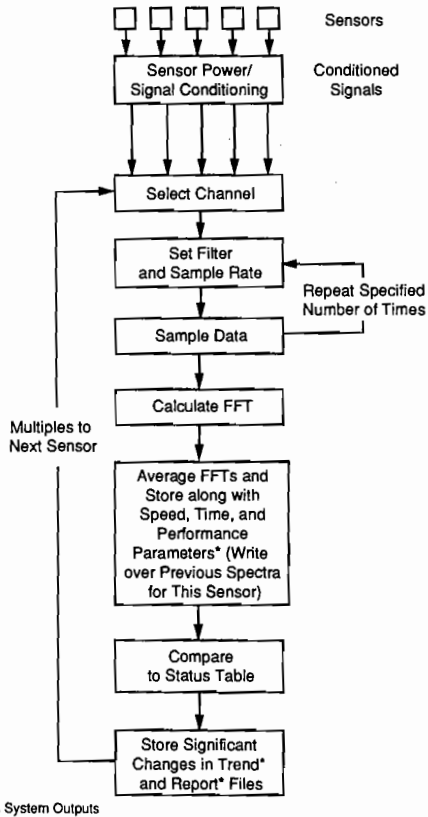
Sensors

Sensor Power/ Signal Conditioning

Conditioned Signals

Select Channel

Set Filter and Sample Rate

Repeat Specified Number of Times

Sample Data

Calculate FFT

Multiples to Next Sensor

Average FFTs and Store along with Speed, Time, and Performance Parameters* (Write over Previous Spectra for This Sensor)

Compare to Status Table

Store Significant Changes in Trend* and Report* Files

System Outputs